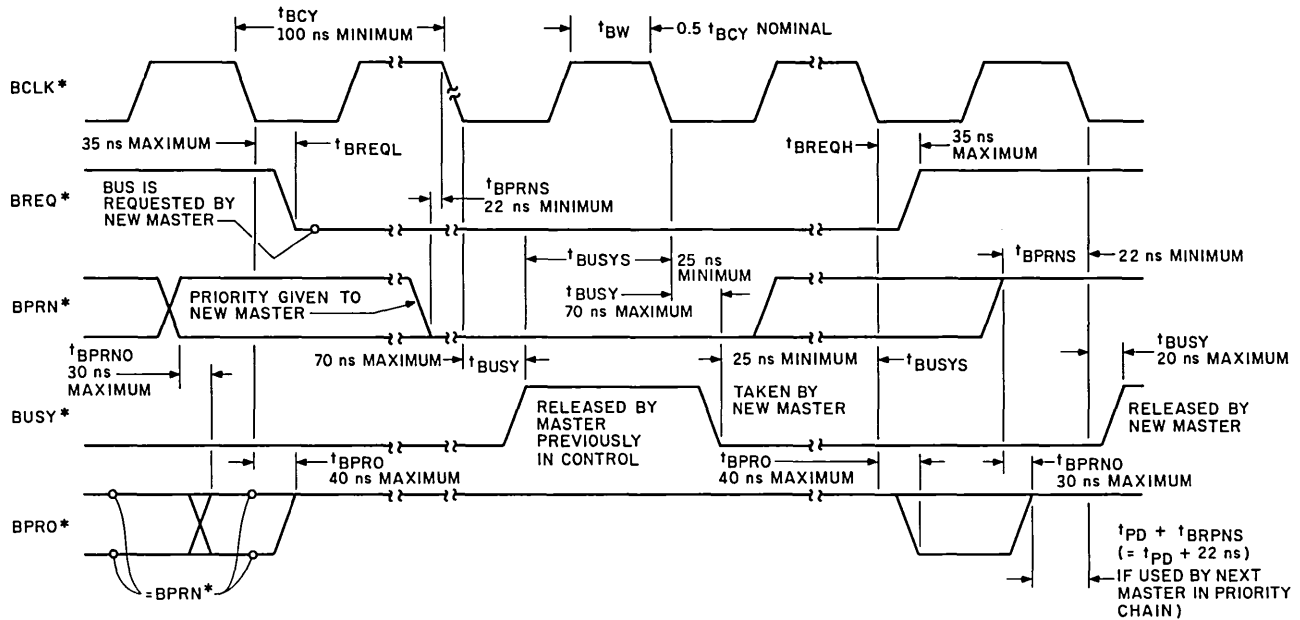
$t_{BCY}$
100 ns MINIMUM

$t_{BW}$
0.5 $t_{BCY}$ NOMINAL

BCLK*

35 ns MAXIMUM
$t_{BREQL}$
$t_{BREQH}$
35 ns MAXIMUM

BREQ*

BUS IS REQUESTED BY NEW MASTER

$t_{BPRNS}$
22 ns MINIMUM

$t_{BUSYS}$
25 ns MINIMUM

$t_{BPRNS}$
22 ns MINIMUM

BPRN*

PRIORITY GIVEN TO NEW MASTER

$t_{BUSY}$
70 ns MAXIMUM

$t_{BPRNO}$
30 ns MAXIMUM

70 ns MAXIMUM
$t_{BUSY}$

25 ns MINIMUM
$t_{BUSYS}$

$t_{BUSY}$
20 ns MAXIMUM

BUSY*

RELEASED BY MASTER PREVIOUSLY IN CONTROL

TAKEN BY NEW MASTER

RELEASED BY NEW MASTER

$t_{BPRO}$
40 ns MAXIMUM

$t_{BPRO}$
40 ns MAXIMUM

$t_{BPRNO}$
30 ns MAXIMUM

BPRO*

$t_{PD}$ + $t_{BRPNS}$
(= $t_{PD}$ + 22 ns)
IF USED BY NEXT MASTER IN PRIORITY CHAIN)

= BPRN*